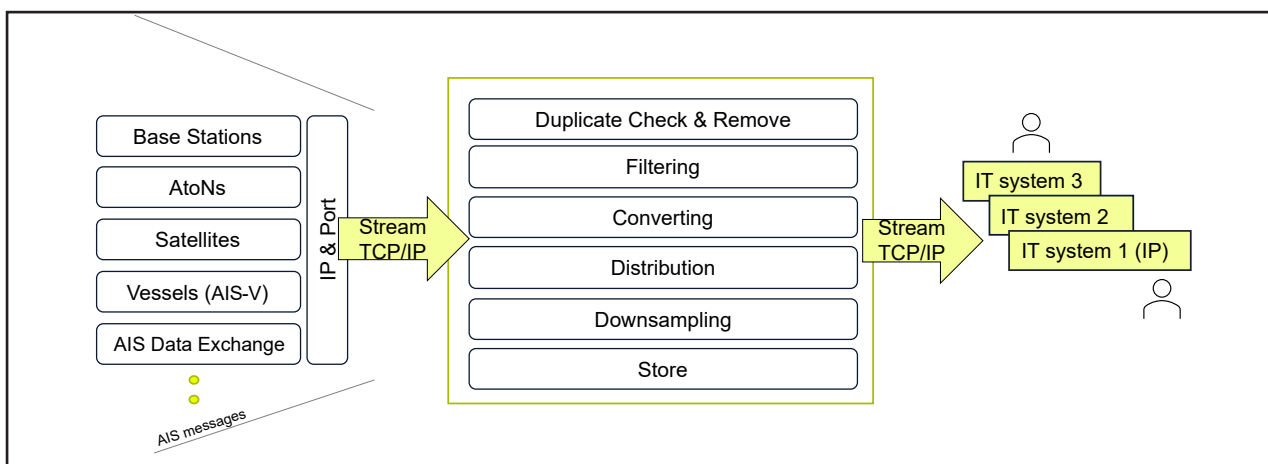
Base Stations

AtoNs

Satellites

Vessels (AIS-V)

AIS Data Exchange

AIS messages

IP & Port

Stream TCP/IP

Duplicate Check & Remove

Filtering

Converting

Distribution

Downsampling

Store

Stream TCP/IP

IT system 3

IT system 2

IT system 1 (IP)